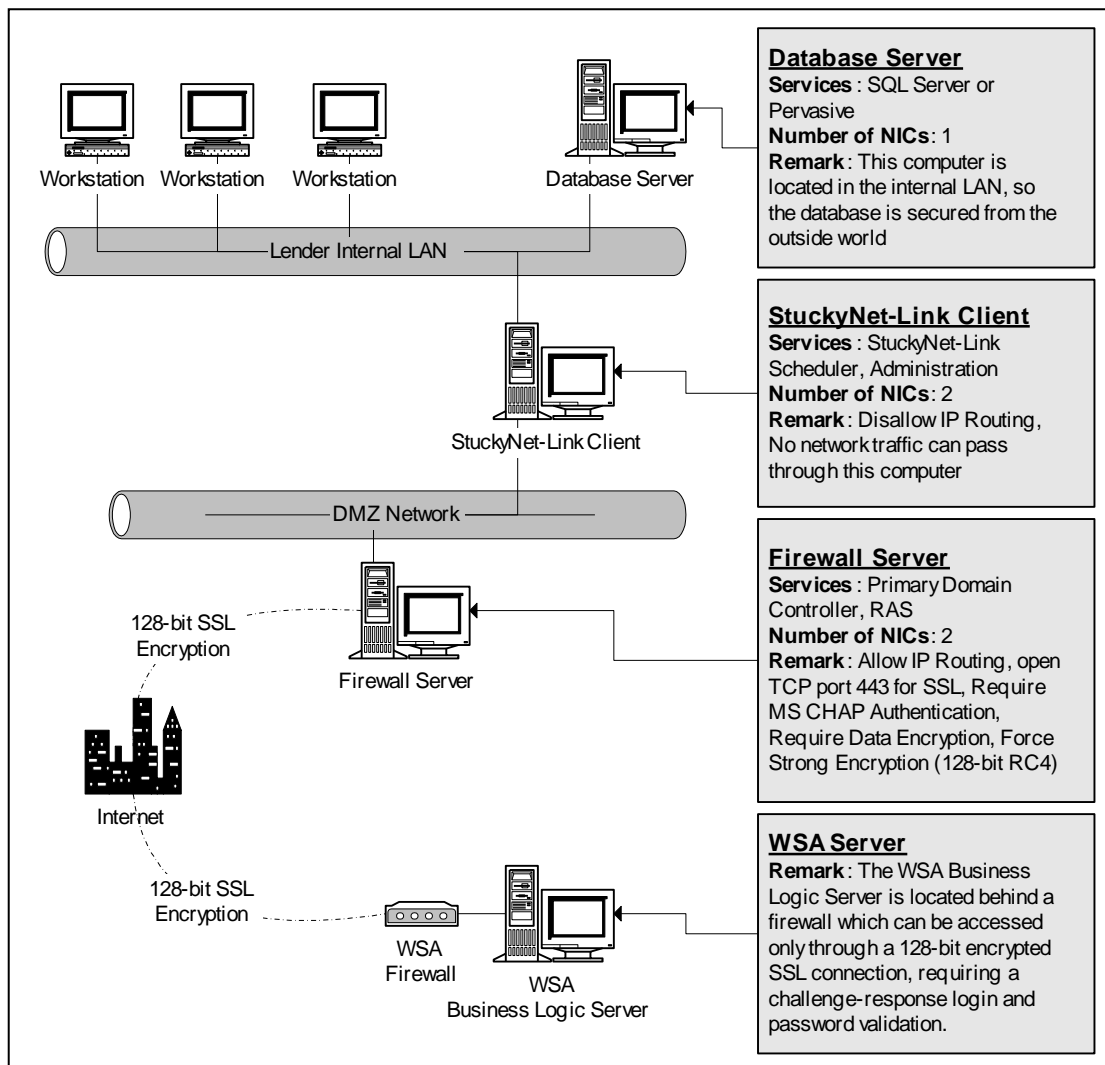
Workstation Workstation Workstation

Database Server

Lender Internal LAN

**Database Server**
**Services** : SQL Server or Pervasive
**Number of NICs**: 1
**Remark** : This computer is located in the internal LAN, so the database is secured from the outside world

StuckyNet-Link Client

**StuckyNet-Link Client**
**Services** : StuckyNet-Link Scheduler, Administration
**Number of NICs**: 2
**Remark** : Disallow IP Routing, No network traffic can pass through this computer

DMZ Network

128-bit SSL Encryption

Firewall Server

**Firewall Server**
**Services** : Primary Domain Controller, RAS
**Number of NICs**: 2
**Remark** : Allow IP Routing, open TCP port 443 for SSL, Require MS CHAP Authentication, Require Data Encryption, Force Strong Encryption (128-bit RC4)

Internet

128-bit SSL Encryption

WSA Firewall

WSA Business Logic Server

**WSA Server**
**Remark** : The WSA Business Logic Server is located behind a firewall which can be accessed only through a 128-bit encrypted SSL connection, requiring a challenge-response login and password validation.